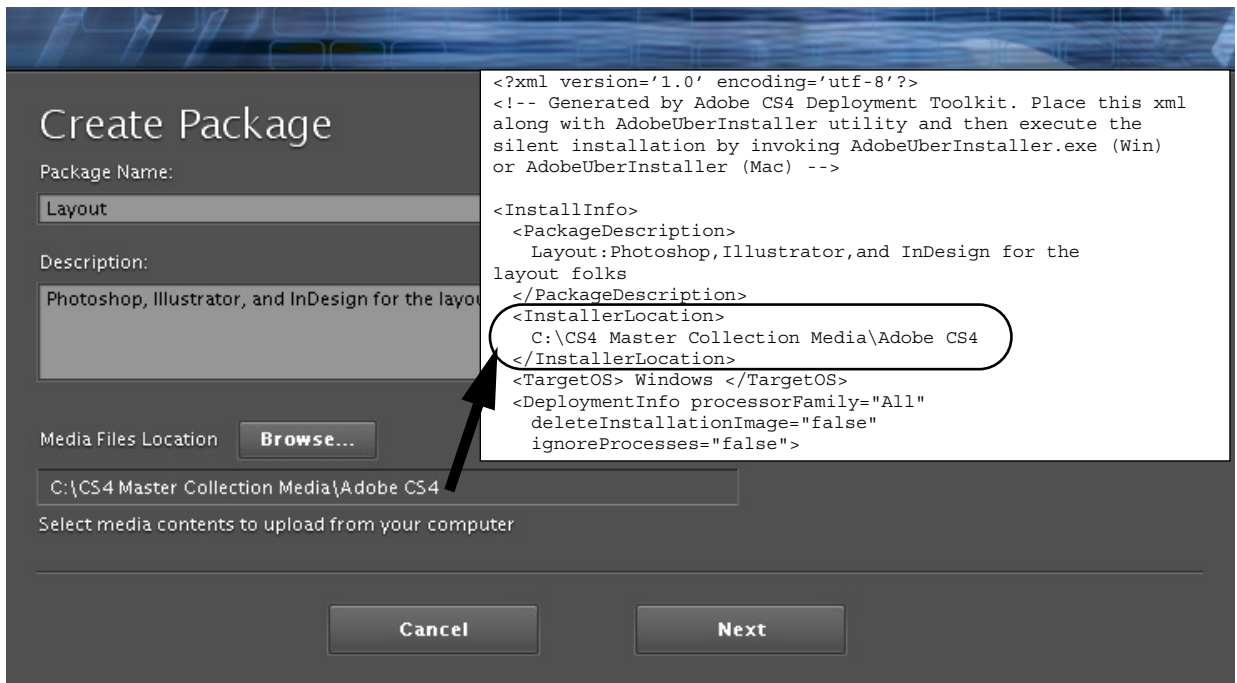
Create Package

Package Name:

Layout

Description:

Photoshop, Illustrator, and InDesign for the layou

<?xml version='1.0' encoding='utf-8'?>
<!-- Generated by Adobe CS4 Deployment Toolkit. Place this xml along with AdobeUberInstaller utility and then execute the silent installation by invoking AdobeUberInstaller.exe (Win) or AdobeUberInstaller (Mac) -->

<InstallInfo>
<PackageDescription>
Layout:Photoshop,Illustrator,and InDesign for the layout folks
</PackageDescription>
<InstallerLocation>
C:\CS4 Master Collection Media\Adobe CS4
</InstallerLocation>
<TargetOS> Windows </TargetOS>
<DeploymentInfo processorFamily="All"
deleteInstallationImage="false"
ignoreProcesses="false">

Media Files Location Browse...

C:\CS4 Master Collection Media\Adobe CS4

Select media contents to upload from your computer

Cancel

Next